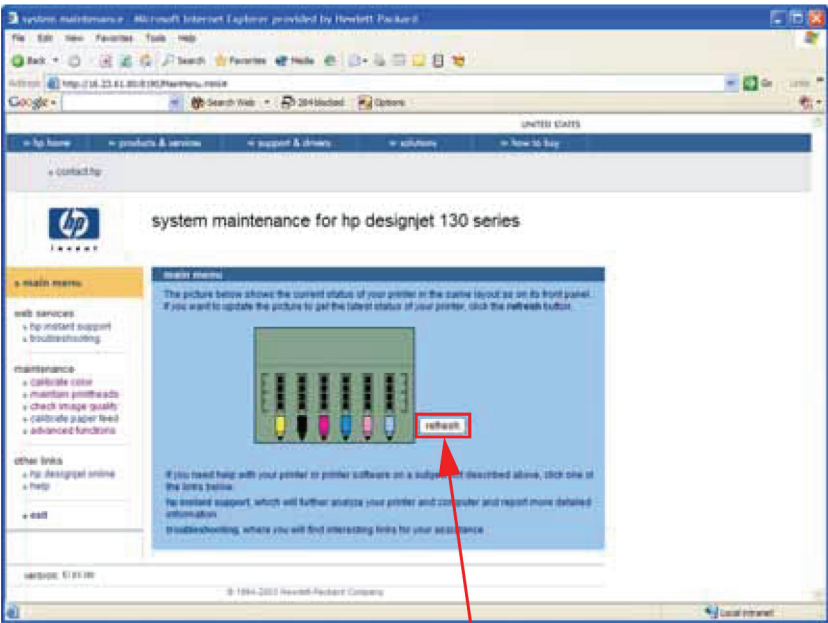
system maintenance - Microsoft Internet Explorer provided by Hewlett Packard

File Edit View Favorites Tools Help

Back Search Favorites Media

Address http://16.23.61.80:8190/MainMenu.html# Go Links

Google Search Web 284 blocked Options

UNITED STATES

» hp home » products & services » support & drivers » solutions » how to buy

» contact hp

invent

system maintenance for hp designjet 130 series

» main menu

web services
» hp instant support
» troubleshooting

maintenance
» calibrate color
» maintain printheads
» check image quality
» calibrate paper feed
» advanced functions

other links
» hp designjet online
» help

» exit

main menu

The picture below shows the current status of your printer in the same layout as on its front panel. If you want to update the picture to get the latest status of your printer, click the refresh button.

refresh

If you need help with your printer or printer software on a subject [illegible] described above, click one of the links below.

hp instant support, which will further analyze your printer and computer and report more detailed information.

troubleshooting, where you will find interesting links for your assistance.

version: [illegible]

© 1994-2003 Hewlett-Packard Company

Local intranet